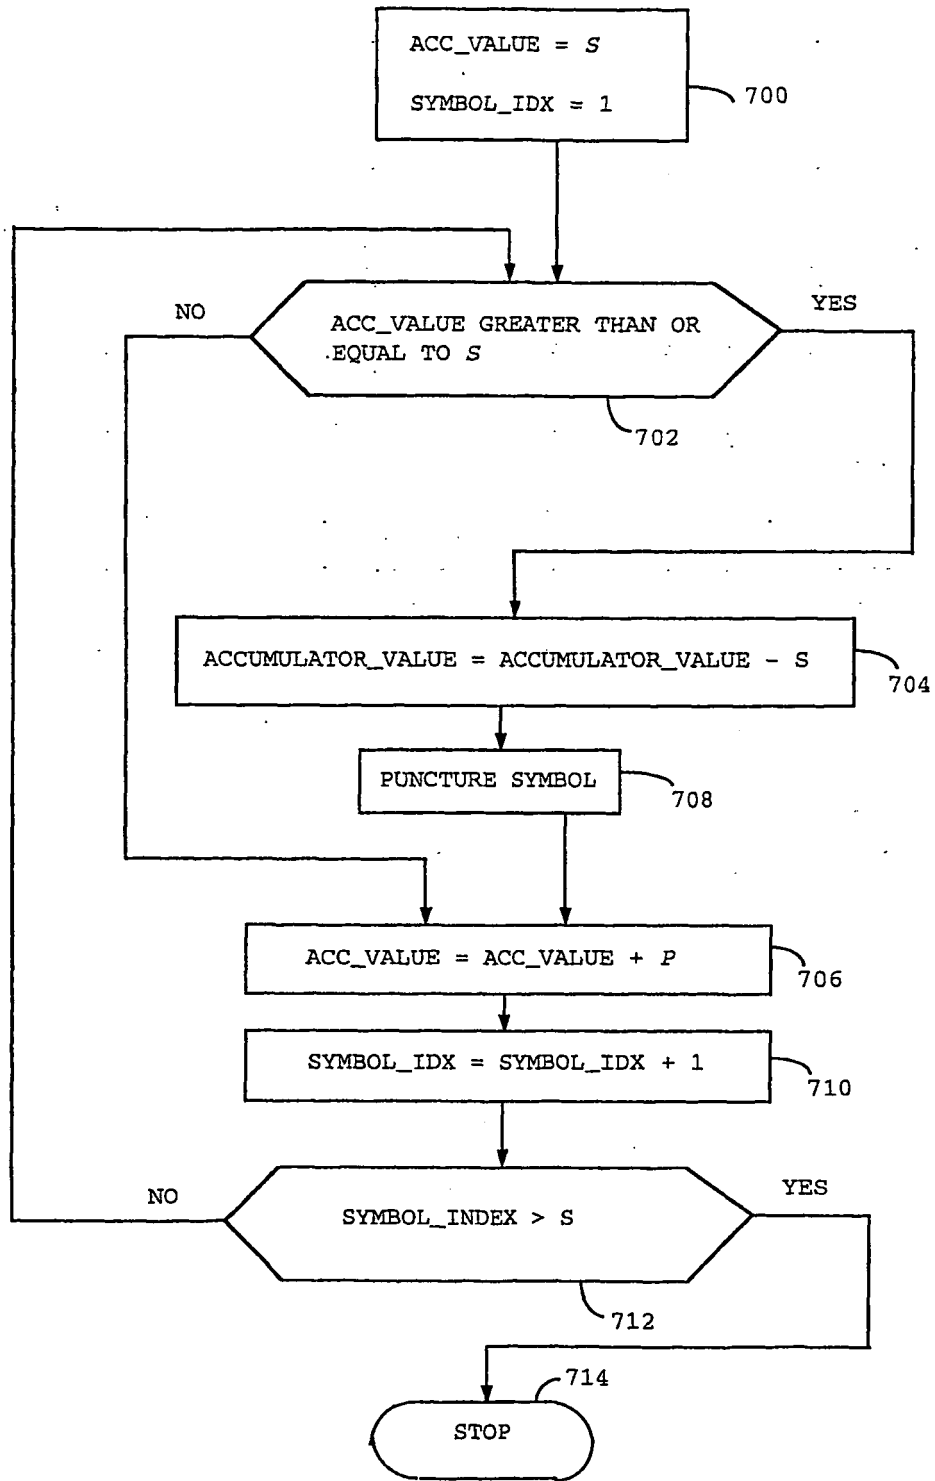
ACC_VALUE = S

SYMBOL_IDX = 1

700

NO

ACC_VALUE GREATER THAN OR EQUAL TO S

YES

702

ACCUMULATOR_VALUE = ACCUMULATOR_VALUE - S

704

PUNCTURE SYMBOL

708

ACC_VALUE = ACC_VALUE + P

706

SYMBOL_IDX = SYMBOL_IDX + 1

710

NO

SYMBOL_INDEX > S

YES

712

714

STOP